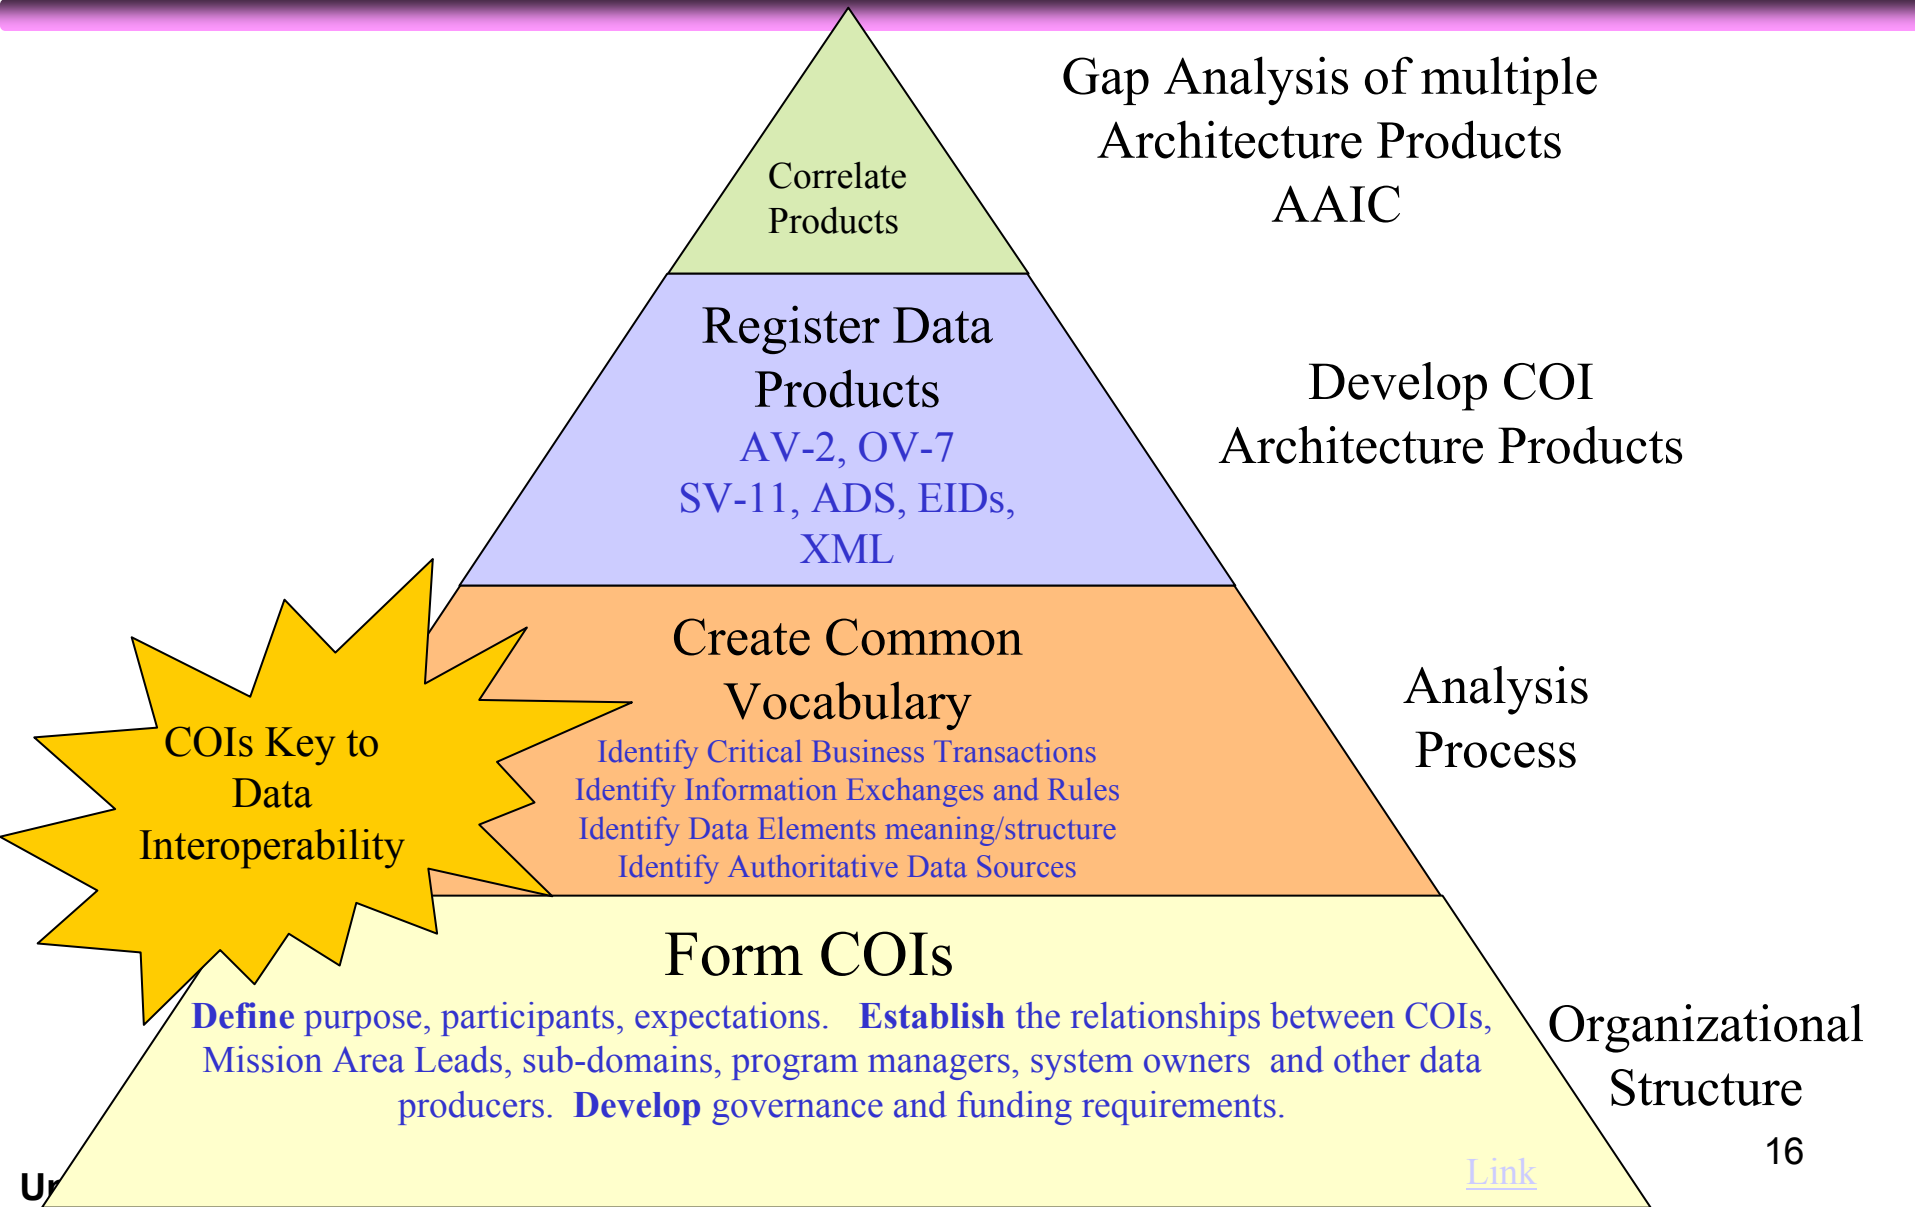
Correlate Products

Gap Analysis of multiple Architecture Products AAIC

Register Data Products

AV-2, OV-7
SV-11, ADS, EIDs, XML

Develop COI Architecture Products

Create Common Vocabulary

Identify Critical Business Transactions
Identify Information Exchanges and Rules
Identify Data Elements meaning/structure
Identify Authoritative Data Sources

Analysis Process

COIs Key to Data Interoperability

Form COIs

**Define** purpose, participants, expectations. **Establish** the relationships between COIs, Mission Area Leads, sub-domains, program managers, system owners and other data producers. **Develop** governance and funding requirements.

Organizational Structure

16

Link

U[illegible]